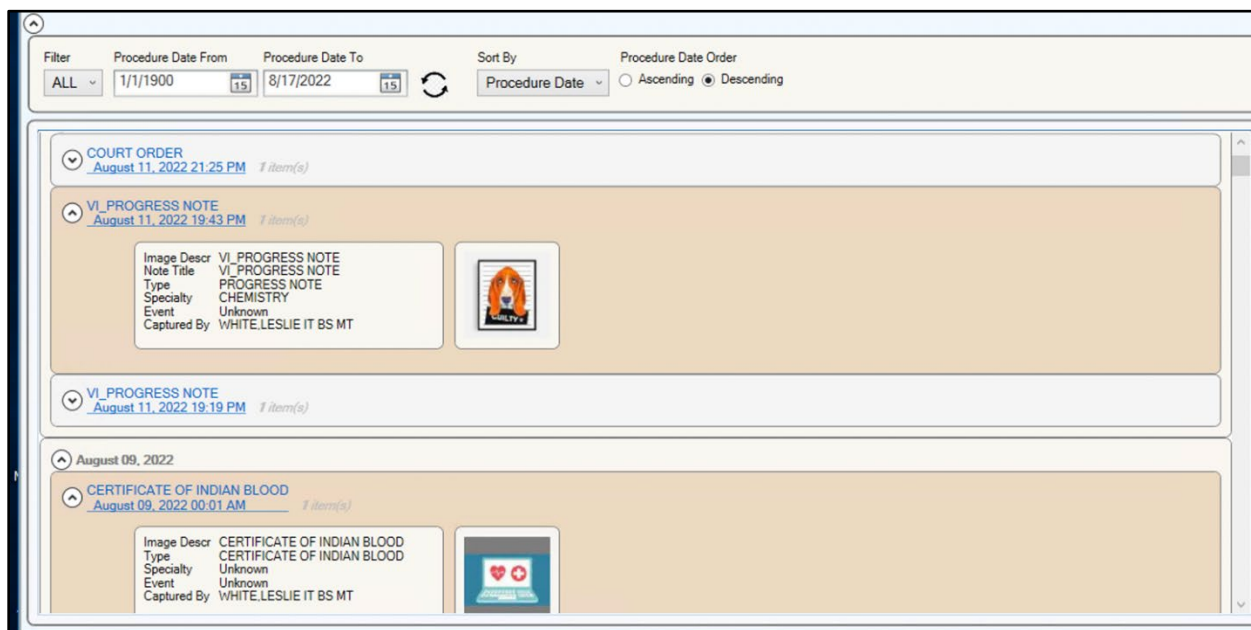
Filter
ALL
Procedure Date From
1/1/1900
15
Procedure Date To
8/17/2022
15
Sort By
Procedure Date
Procedure Date Order
Ascending Descending

COURT ORDER
August 11, 2022 21:25 PM 1 item(s)

VI_PROGRESS NOTE
August 11, 2022 19:43 PM 1 item(s)

| | |
|---|---|
| Image Descr | VI_PROGRESS NOTE |
| Note Title | VI_PROGRESS NOTE |
| Type | PROGRESS NOTE |
| Specialty | CHEMISTRY |
| Event | Unknown |
| Captured By | WHITE,LESLIE IT BS MT |

GUILTY

VI_PROGRESS NOTE
August 11, 2022 19:19 PM 1 item(s)

August 09, 2022

CERTIFICATE OF INDIAN BLOOD
August 09, 2022 00:01 AM 1 item(s)

| | |
|---|---|
| Image Descr | CERTIFICATE OF INDIAN BLOOD |
| Type | CERTIFICATE OF INDIAN BLOOD |
| Specialty | Unknown |
| Event | Unknown |
| Captured By | WHITE,LESLIE IT BS MT |